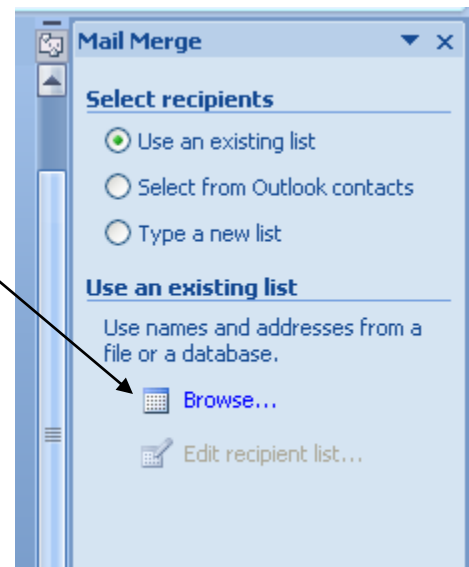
Mail Merge

Select recipients

Use an existing list

Select from Outlook contacts

Type a new list

Use an existing list

Use names and addresses from a file or a database.

Browse...

Edit recipient list...